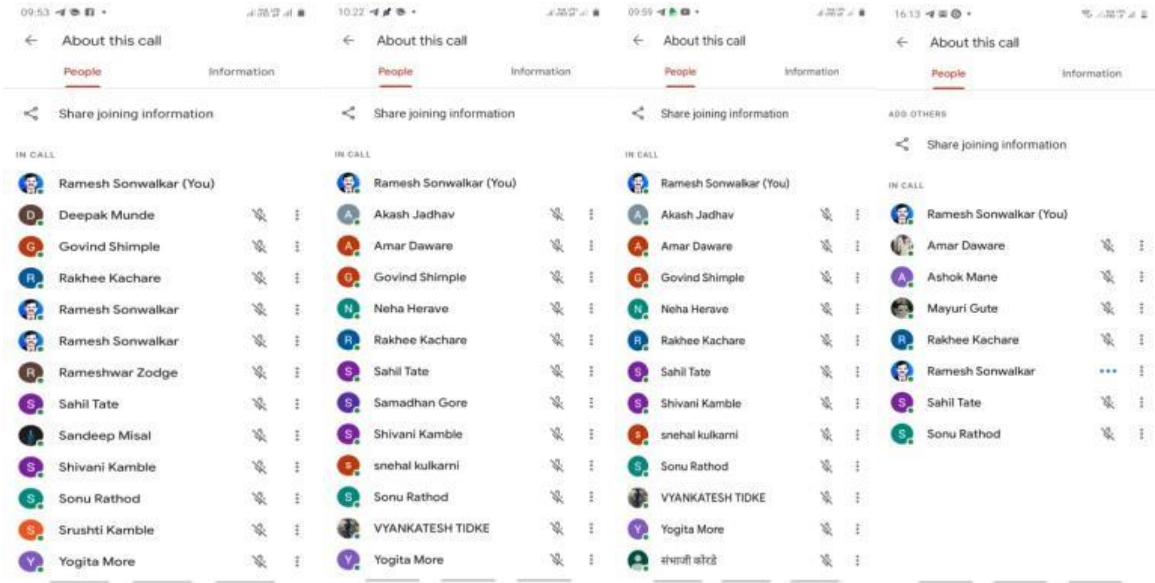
09:53

About this call

People Information

Share joining information

IN CALL

Ramesh Sonwalkar (You)
D Deepak Munde
G Govind Shimple
R Rakhee Kachare
Ramesh Sonwalkar
Ramesh Sonwalkar
R Rameshwar Zodge
S Sahil Tate
Sandeep Misal
S Shivani Kamble
S Sonu Rathod
S Srushti Kamble
Y Yogita More

10:22

About this call

People Information

Share joining information

IN CALL

Ramesh Sonwalkar (You)
A Akash Jadhav
A Amar Daware
G Govind Shimple
N Neha Herave
R Rakhee Kachare
S Sahil Tate
S Samadhan Gore
S Shivani Kamble
S snehal kulkarni
S Sonu Rathod
VYANKATESH TIDKE
Y Yogita More

09:59

About this call

People Information

Share joining information

IN CALL

Ramesh Sonwalkar (You)
A Akash Jadhav
A Amar Daware
G Govind Shimple
N Neha Herave
R Rakhee Kachare
S Sahil Tate
S Shivani Kamble
S snehal kulkarni
S Sonu Rathod
VYANKATESH TIDKE
Y Yogita More
संभाजी कोरडे

16:13

About this call

People Information

ADD OTHERS

Share joining information

IN CALL

Ramesh Sonwalkar (You)
Amar Daware
A Ashok Mane
Mayuri Gute
R Rakhee Kachare
Ramesh Sonwalkar
S Sahil Tate
S Sonu Rathod